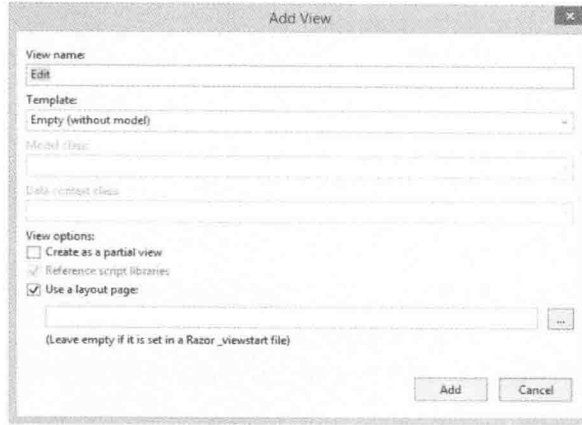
Add View

View name:

Edit

Template:

Empty (without model)

Model class:

Data context class:

View options:

Create as a partial view

Reference script libraries

Use a layout page:

...

(Leave empty if it is set in a Razor _viewstart file)

Add

Cancel